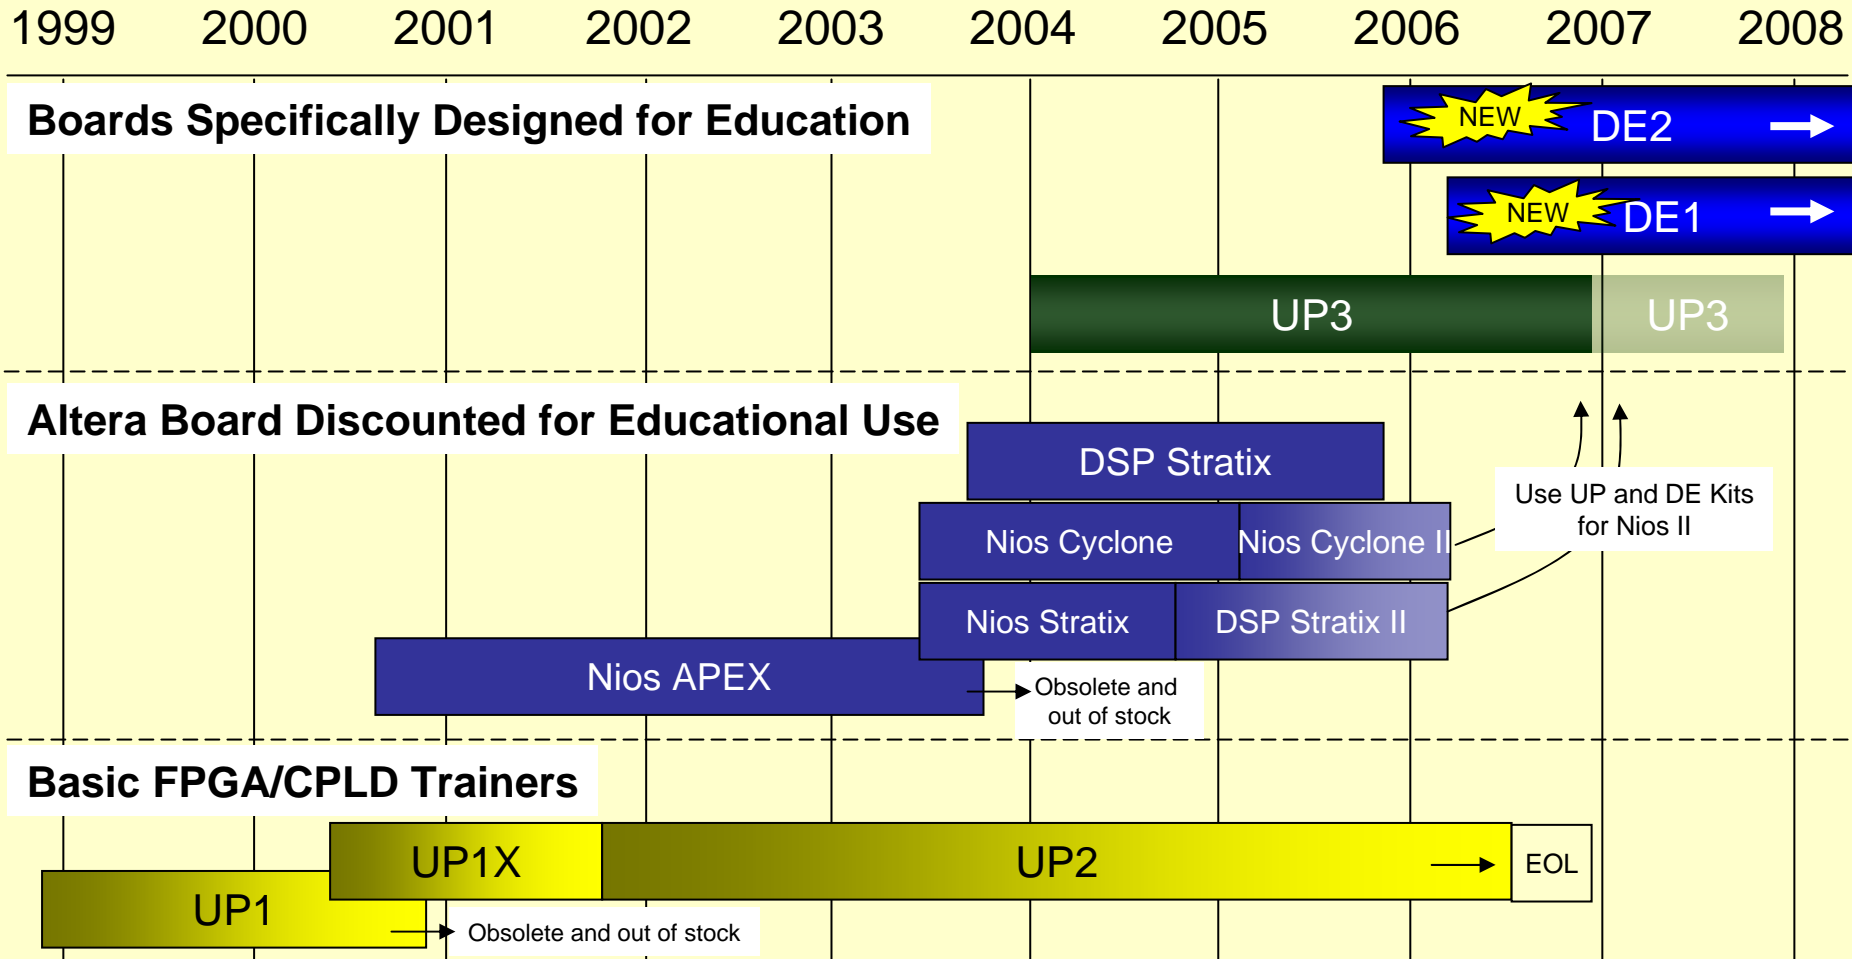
1999 2000 2001 2002 2003 2004 2005 2006 2007 2008

Boards Specifically Designed for Education

NEW DE2

NEW DE1

UP3

UP3

Altera Board Discounted for Educational Use

DSP Stratix

Nios Cyclone

Nios Cyclone II

Use UP and DE Kits for Nios II

Nios Stratix

DSP Stratix II

Nios APEX

Obsolete and out of stock

Basic FPGA/CPLD Trainers

UP1X

UP2

EOL

UP1

Obsolete and out of stock